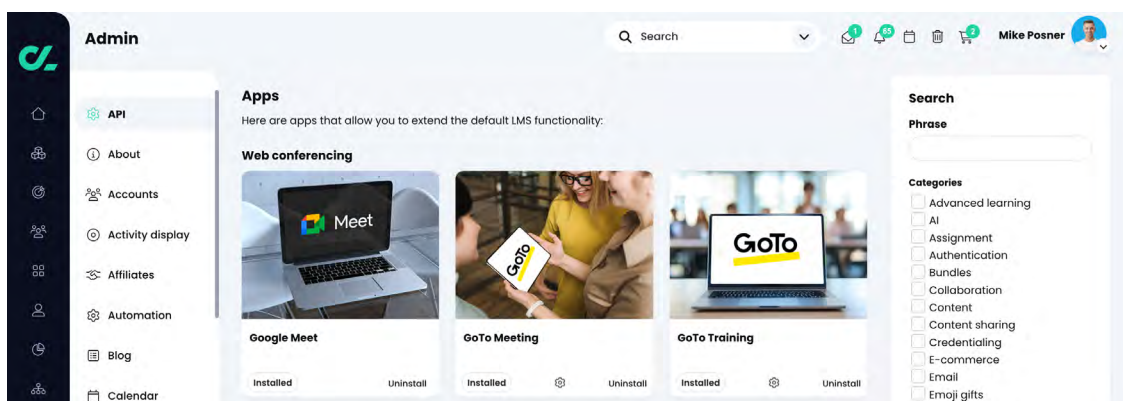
Admin

Search

1 65 2

Mike Posner

API

About

Accounts

Activity display

Affiliates

Automation

Blog

Calendar

Apps

Here are apps that allow you to extend the default LMS functionality:

Web conferencing

Meet

Google Meet

Installed Uninstall

GoTo

GoTo Meeting

Installed Uninstall

GoTo

GoTo Training

Installed Uninstall

Search

Phrase

Categories

Advanced learning

AI

Assignment

Authentication

Bundles

Collaboration

Content

Content sharing

Credentialing

E-commerce

Email

Emoji gifts